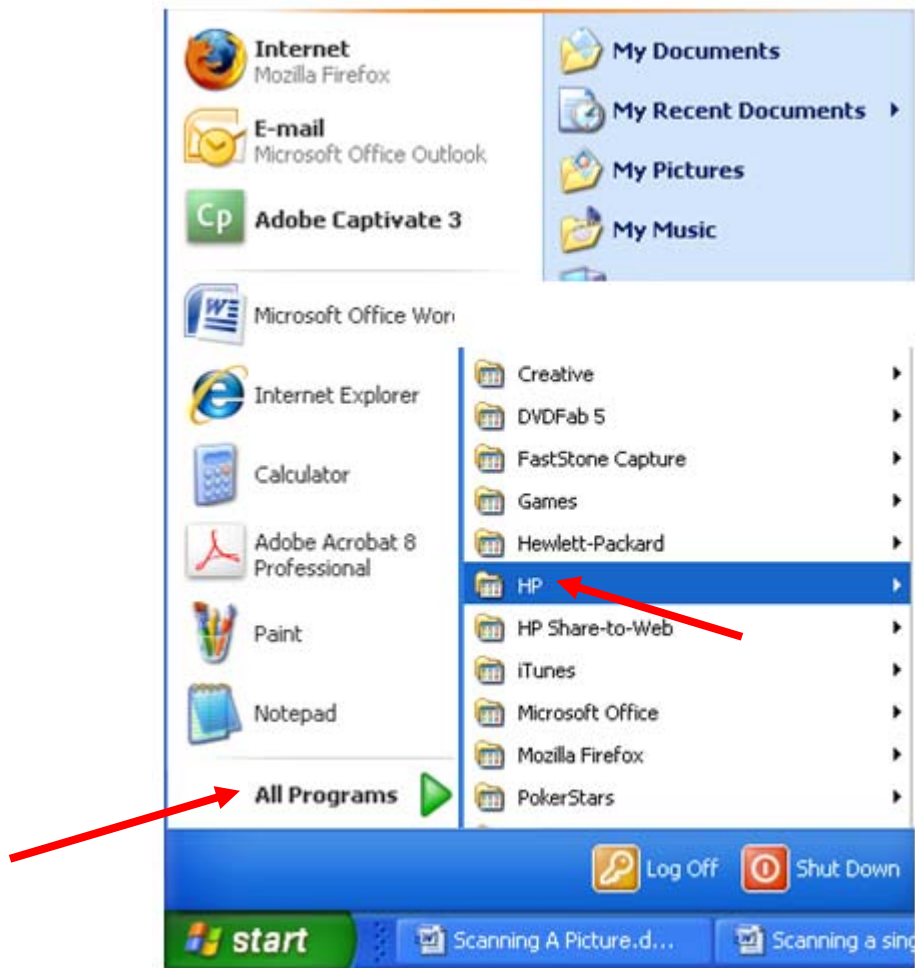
Internet
Mozilla Firefox

E-mail
Microsoft Office Outlook

Adobe Captivate 3

My Documents
My Recent Documents
My Pictures
My Music

Microsoft Office Wor

Internet Explorer

Calculator

Adobe Acrobat 8 Professional

Paint

Notepad

All Programs

Creative
DVDFab 5
FastStone Capture
Games
Hewlett-Packard
HP
HP Share-to-Web
iTunes
Microsoft Office
Mozilla Firefox
PokerStars

Log Off
Shut Down

start
Scanning A Picture.d...
Scanning a sing